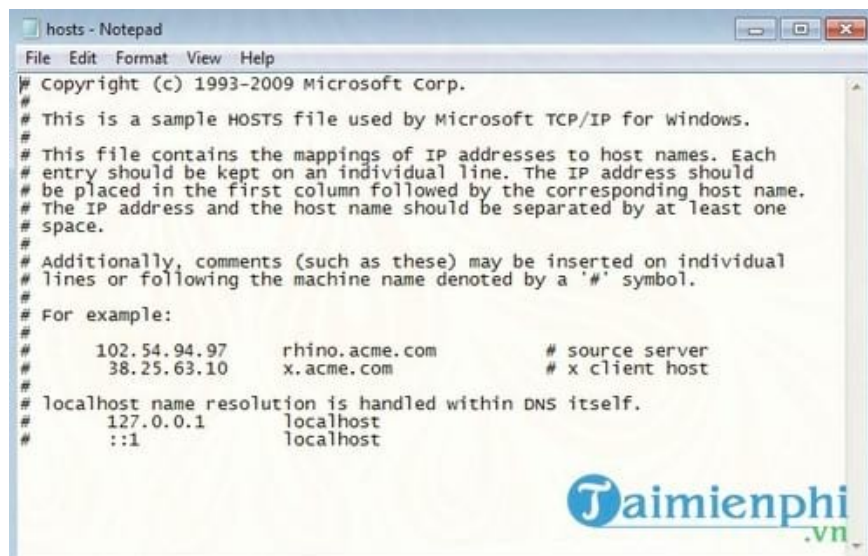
hosts - Notepad

File Edit Format View Help

# Copyright (c) 1993-2009 Microsoft Corp.
#
# This is a sample HOSTS file used by Microsoft TCP/IP for Windows.
#
# This file contains the mappings of IP addresses to host names. Each
# entry should be kept on an individual line. The IP address should
# be placed in the first column followed by the corresponding host name.
# The IP address and the host name should be separated by at least one
# space.
#
# Additionally, comments (such as these) may be inserted on individual
# lines or following the machine name denoted by a '#' symbol.
#
# For example:
#
#      102.54.94.97     rhino.acme.com          # source server
#       38.25.63.10     x.acme.com              # x client host
#
# localhost name resolution is handled within DNS itself.
#       127.0.0.1       localhost
#       ::1             localhost

Taimienphi
.vn